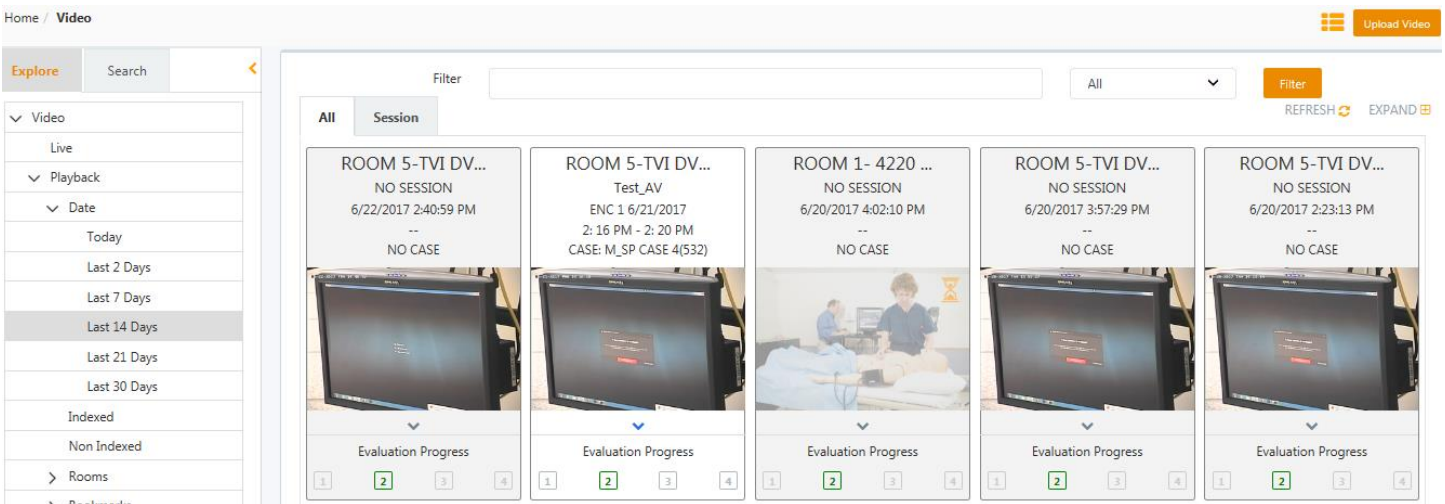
Home / Video

Upload Video

Explore | Search

Video
Live
Playback
Date
Today
Last 2 Days
Last 7 Days
Last 14 Days
Last 21 Days
Last 30 Days
Indexed
Non Indexed
Rooms
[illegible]

Filter

All

Filter

All | Session

REFRESH EXPAND

ROOM 5-TVI DV...
NO SESSION
6/22/2017 2:40:59 PM
--
NO CASE
Evaluation Progress
1 2 3 4

ROOM 5-TVI DV...
Test_AV
ENC 1 6/21/2017
2: 16 PM - 2: 20 PM
CASE: M_SP CASE 4(532)
Evaluation Progress
1 2 3 4

ROOM 1- 4220 ...
NO SESSION
6/20/2017 4:02:10 PM
--
NO CASE
Evaluation Progress
1 2 3 4

ROOM 5-TVI DV...
NO SESSION
6/20/2017 3:57:29 PM
--
NO CASE
Evaluation Progress
1 2 3 4

ROOM 5-TVI DV...
NO SESSION
6/20/2017 2:23:13 PM
--
NO CASE
Evaluation Progress
1 2 3 4